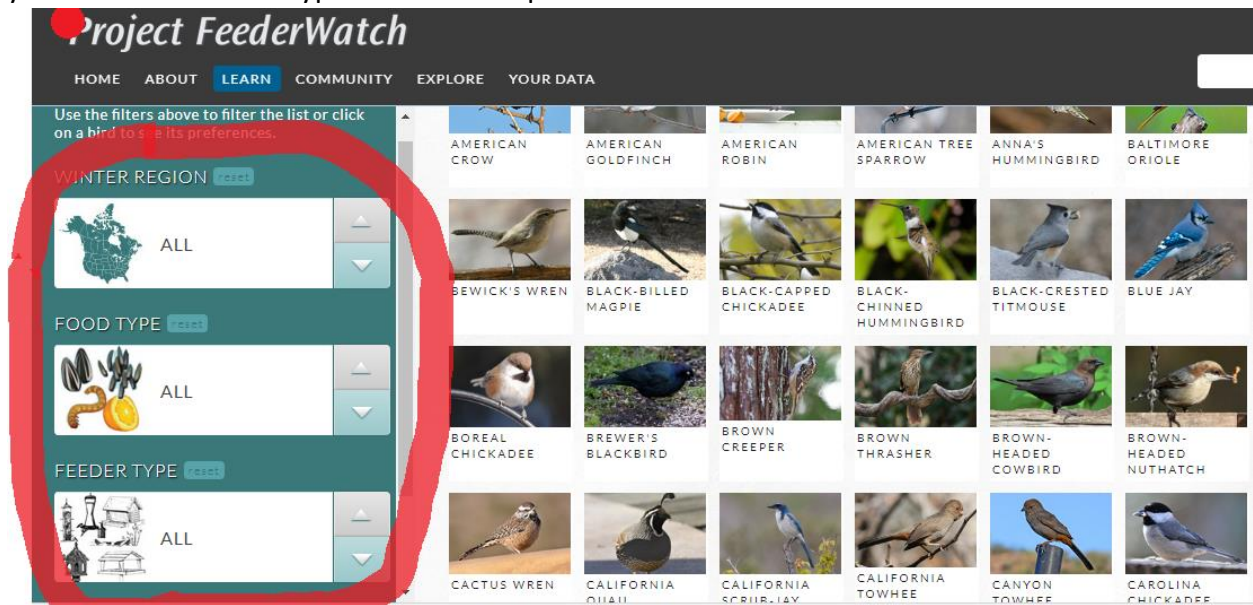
Project FeederWatch

HOME ABOUT LEARN COMMUNITY EXPLORE YOUR DATA

Use the filters above to filter the list or click on a bird to see its preferences.

WINTER REGION reset

ALL

FOOD TYPE reset

ALL

FEEDER TYPE reset

ALL

AMERICAN CROW
AMERICAN GOLDFINCH
AMERICAN ROBIN
AMERICAN TREE SPARROW
ANNA'S HUMMINGBIRD
BALTIMORE ORIOLE
BEWICK'S WREN
BLACK-BILLED MAGPIE
BLACK-CAPPED CHICKADEE
BLACK-CHINNED HUMMINGBIRD
BLACK-CRESTED TITMOUSE
BLUE JAY
BOREAL CHICKADEE
BREWER'S BLACKBIRD
BROWN CREEPER
BROWN THRASHER
BROWN-HEADED COWBIRD
BROWN-HEADED NUTHATCH
CACTUS WREN
CALIFORNIA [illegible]
CALIFORNIA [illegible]
CALIFORNIA TOWHEE
CANYON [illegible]
CAROLINA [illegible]